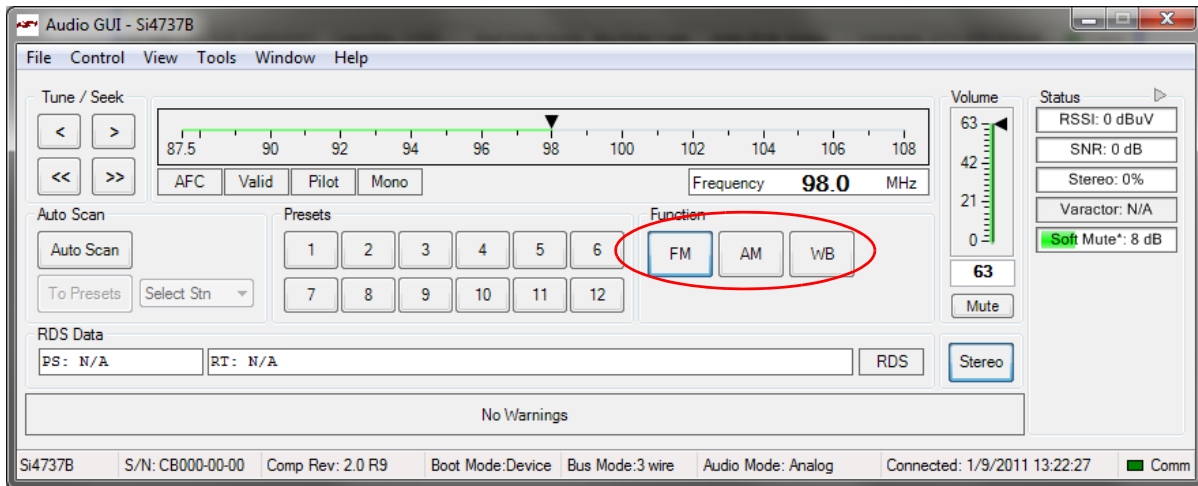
Audio GUI - Si4737B

File Control View Tools Window Help

Tune / Seek

<
>
<<
>>

87.5 90 92 94 96 98 100 102 104 106 108

AFC Valid Pilot Mono

Frequency 98.0 MHz

Volume

63
42
21
0

63

Mute

Status

RSSI: 0 dBuV
SNR: 0 dB
Stereo: 0%
Varactor: N/A
Soft Mute*: 8 dB

Auto Scan

Auto Scan
To Presets
Select Stn

Presets

1 2 3 4 5 6
7 8 9 10 11 12

Function

FM AM WB

RDS Data

PS: N/A
RT: N/A
RDS

Stereo

No Warnings

Si4737B | S/N: CB000-00-00 | Comp Rev: 2.0 R9 | Boot Mode:Device | Bus Mode:3 wire | Audio Mode: Analog | Connected: 1/9/2011 13:22:27 | Comm